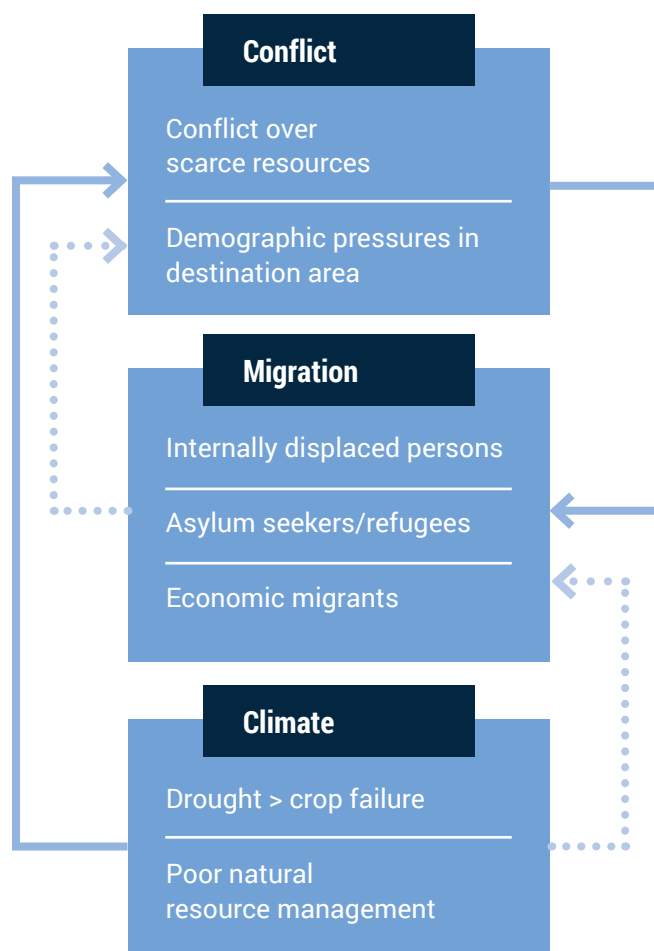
Conflict

Conflict over scarce resources

Demographic pressures in destination area

Migration

Internally displaced persons

Asylum seekers/refugees

Economic migrants

Climate

Drought > crop failure

Poor natural resource management